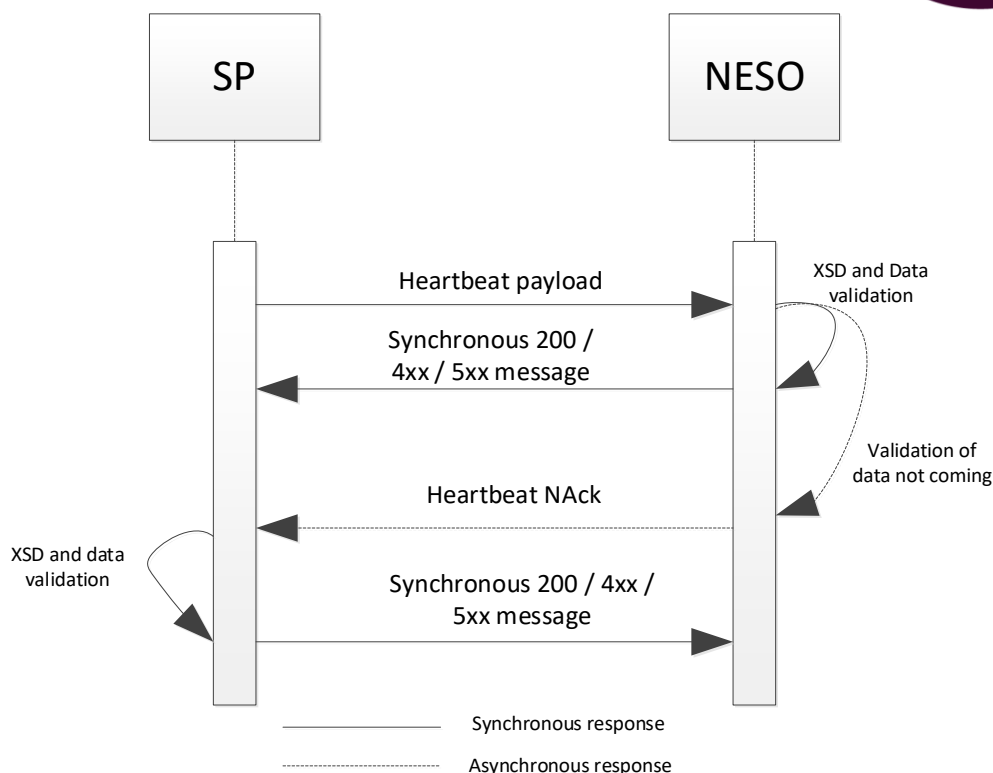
SP

NESO

Heartbeat payload

XSD and Data validation

Synchronous 200 / 4xx / 5xx message

Validation of data not coming

Heartbeat NAck

XSD and data validation

Synchronous 200 / 4xx / 5xx message

Synchronous response

Asynchronous response